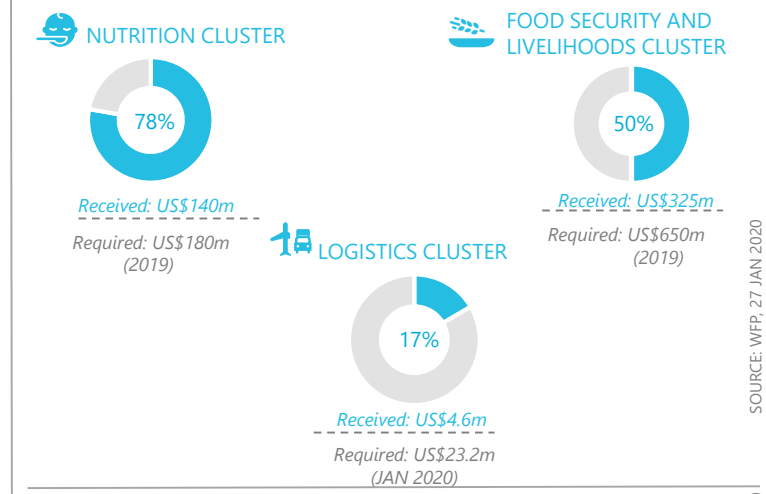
NUTRITION CLUSTER

78%

Received: US$140m

Required: US$180m (2019)

FOOD SECURITY AND LIVELIHOODS CLUSTER

50%

Received: US$325m

Required: US$650m (2019)

LOGISTICS CLUSTER

17%

Received: US$4.6m

Required: US$23.2m (JAN 2020)

SOURCE: WFP, 27 JAN 2020